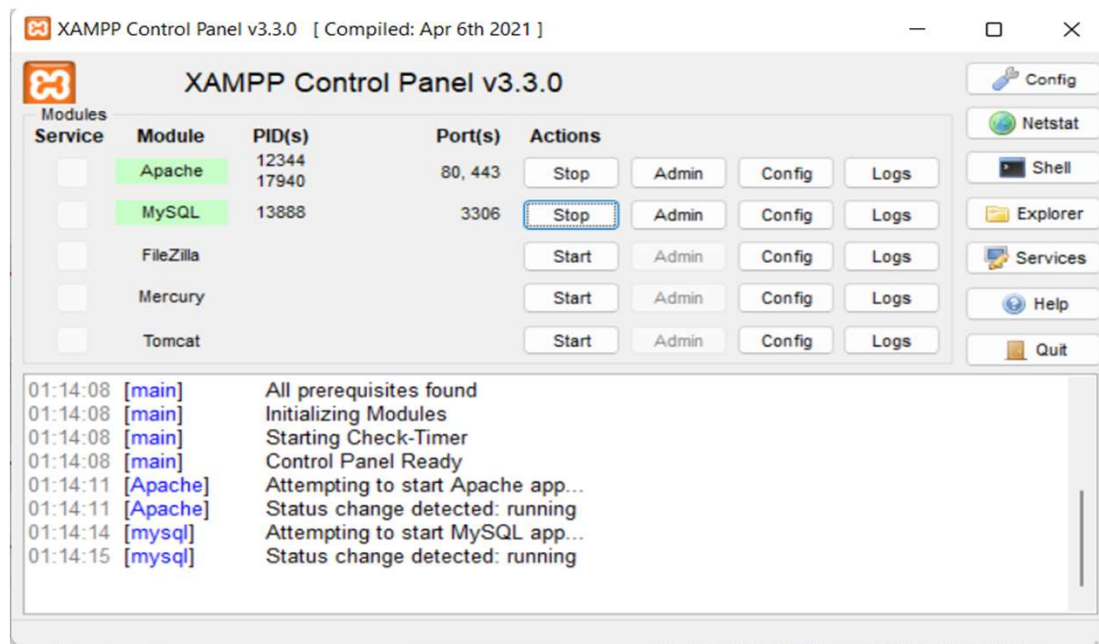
XAMPP Control Panel v3.3.0 [ Compiled: Apr 6th 2021 ]

XAMPP Control Panel v3.3.0

Modules

| Service | Module | PID(s) | Port(s) | Actions | | | |
|---|---|---|---|---|---|---|---|
| | Apache | 12344 17940 | 80, 443 | Stop | Admin | Config | Logs |
| | MySQL | 13888 | 3306 | Stop | Admin | Config | Logs |
| | FileZilla | | | Start | Admin | Config | Logs |
| | Mercury | | | Start | Admin | Config | Logs |
| | Tomcat | | | Start | Admin | Config | Logs |

Config
Netstat
Shell
Explorer
Services
Help
Quit

01:14:08 [main] All prerequisites found
01:14:08 [main] Initializing Modules
01:14:08 [main] Starting Check-Timer
01:14:08 [main] Control Panel Ready
01:14:11 [Apache] Attempting to start Apache app...
01:14:11 [Apache] Status change detected: running
01:14:14 [mysql] Attempting to start MySQL app...
01:14:15 [mysql] Status change detected: running